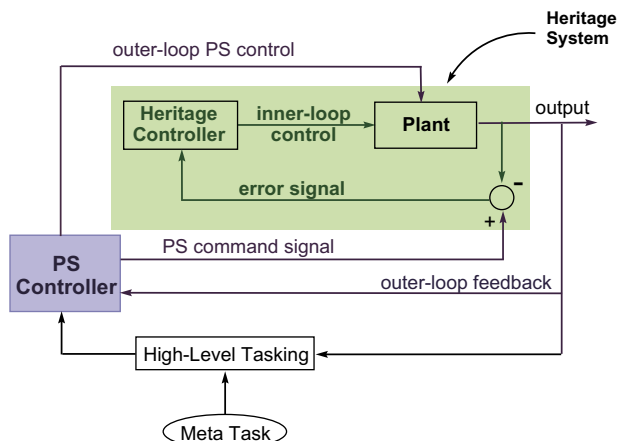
Heritage System

outer-loop PS control

Heritage Controller

inner-loop control

Plant

output

error signal

-

+

PS command signal

PS Controller

outer-loop feedback

High-Level Tasking

Meta Task